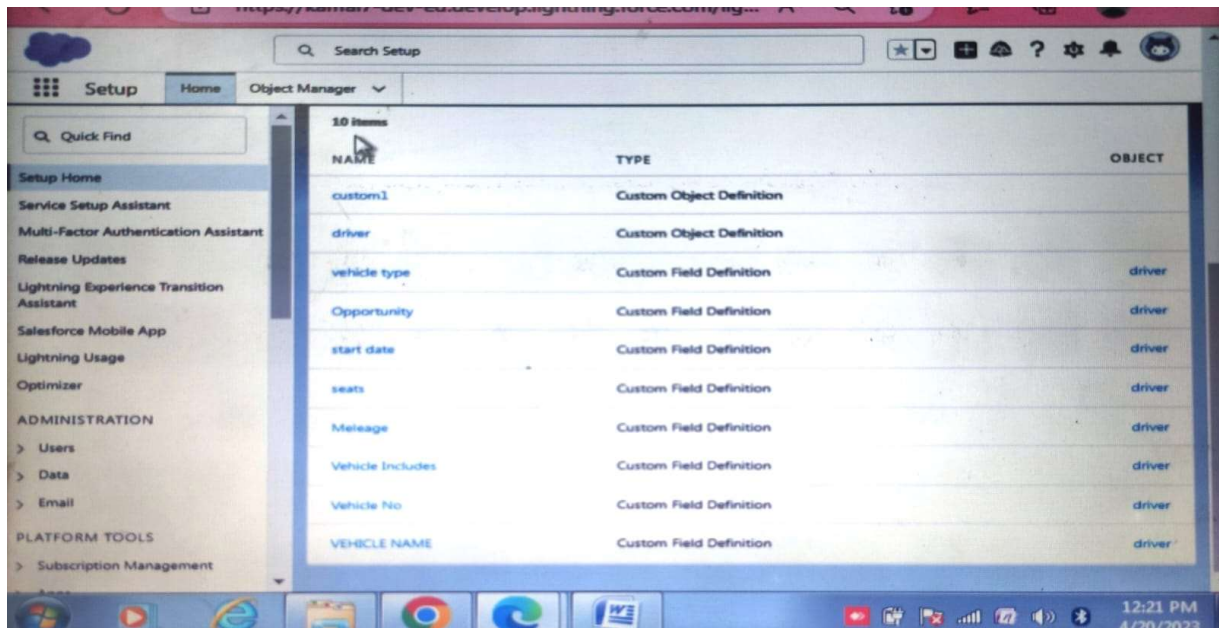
https://kanan7-dev-ed.develop.lightning.force.com/lig...

Search Setup

Setup Home Object Manager

Quick Find

Setup Home
Service Setup Assistant
Multi-Factor Authentication Assistant
Release Updates
Lightning Experience Transition Assistant
Salesforce Mobile App
Lightning Usage
Optimizer
ADMINISTRATION
> Users
> Data
> Email
PLATFORM TOOLS
> Subscription Management

10 items

| NAME | TYPE | OBJECT |
|---|---|---|
| custom1 | Custom Object Definition | |
| driver | Custom Object Definition | |
| vehicle type | Custom Field Definition | driver |
| Opportunity | Custom Field Definition | driver |
| start date | Custom Field Definition | driver |
| seats | Custom Field Definition | driver |
| Meleage | Custom Field Definition | driver |
| Vehicle Includes | Custom Field Definition | driver |
| Vehicle No | Custom Field Definition | driver |
| VEHICLE NAME | Custom Field Definition | driver |

12:21 PM
4/20/2023